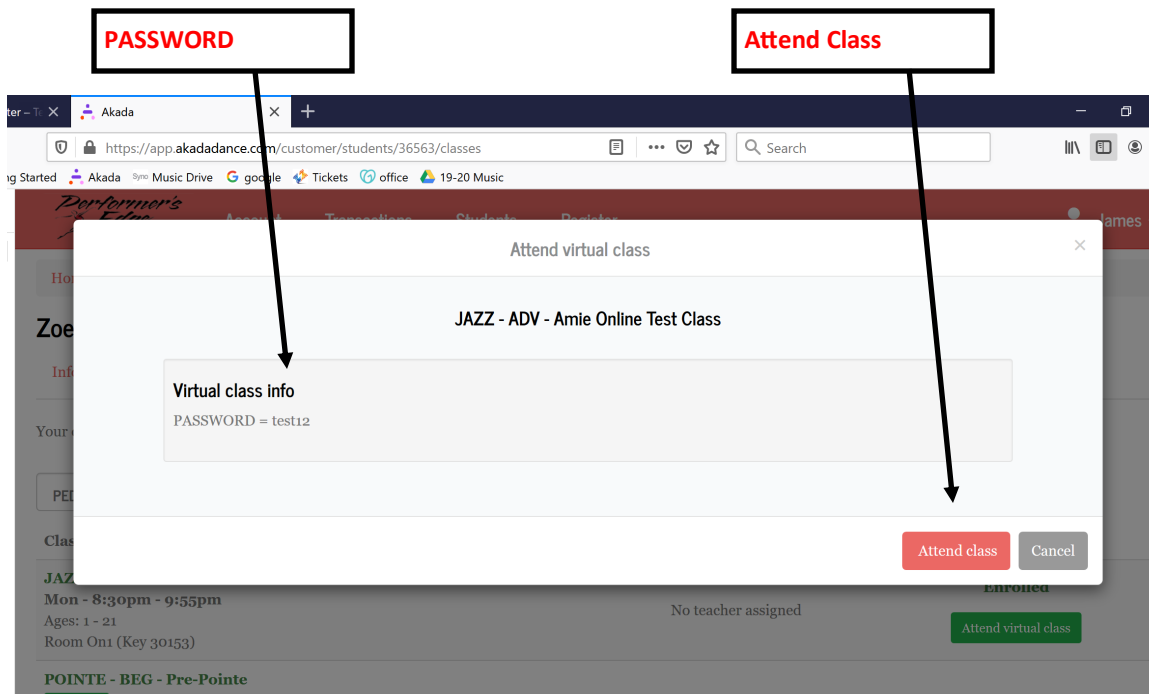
PASSWORD

Attend Class

ter – Te × Akada ×  +

https://app.akadadance.com/customer/students/36563/classes

Search

ng Started  Akada  Sync Music Drive  google  Tickets  office  19-20 Music

Performer's Edge

Account  Transactions  Students  Register

James

Hom

Zoe

Info

Your

PED

Clas

Attend virtual class

×

JAZZ - ADV - Amie Online Test Class

Virtual class info

PASSWORD = test12

Attend class  Cancel

JAZ

Mon - 8:30pm - 9:55pm

Ages: 1 - 21

Room On1 (Key 30153)

No teacher assigned

Enrolled

Attend virtual class

POINTE - BEG - Pre-Pointe